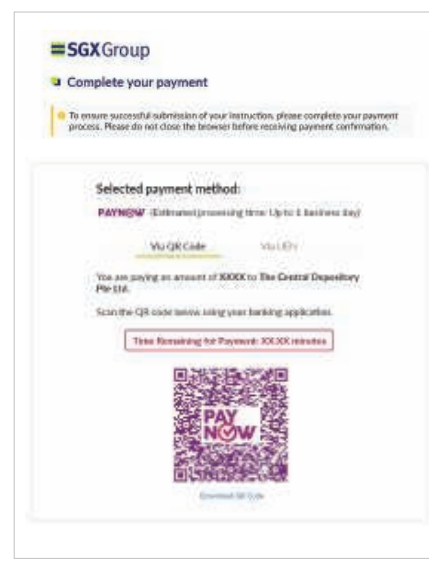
SGXGroup

Complete your payment

To ensure successful submission of your instruction, please complete your payment process. Please do not close the browser before receiving payment confirmation.

Selected payment method:

PAYNOW (Estimated processing time: Up to 1 business day)

Via QR Code Via UEN

You are paying an amount of XXXX to The Central Depository Pte Ltd.

Scan the QR code below using your banking application.

Time Remaining for Payment: XX:XX minutes

PAY NOW

Download QR Code